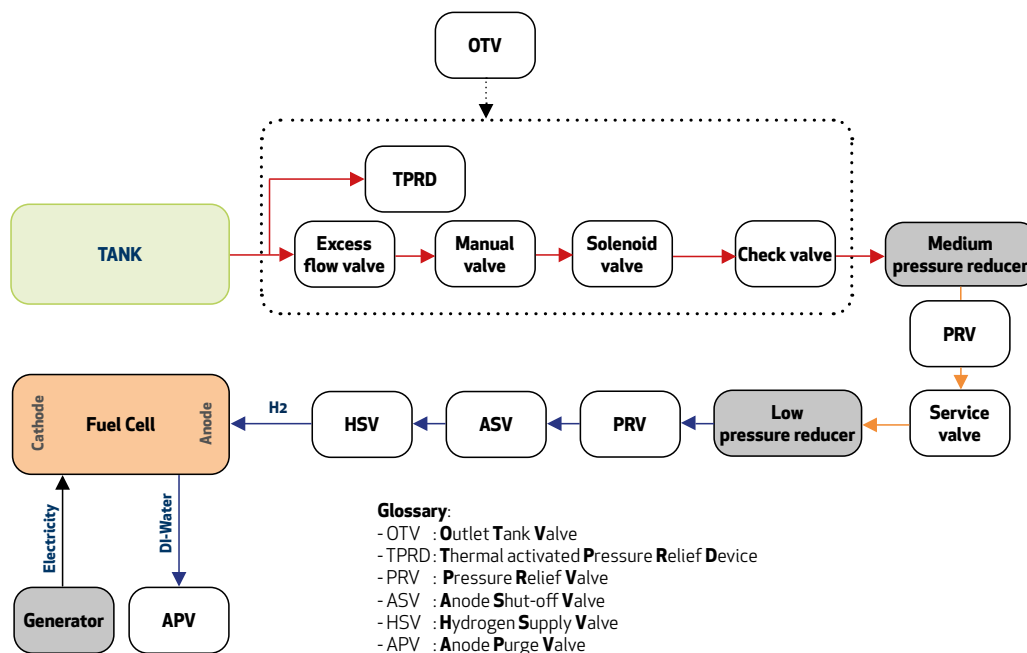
OTV

TPRD

TANK

Excess flow valve

Manual valve

Solenoid valve

Check valve

Medium pressure reducer

PRV

Service valve

Low pressure reducer

PRV

ASV

HSV

H2

Cathode

Fuel Cell

Anode

Electricity

DI-Water

Generator

APV

Glossary:
- OTV : Outlet Tank Valve
- TPRD : Thermal activated Pressure Relief Device
- PRV : Pressure Relief Valve
- ASV : Anode Shut-off Valve
- HSV : Hydrogen Supply Valve
- APV : Anode Purge Valve